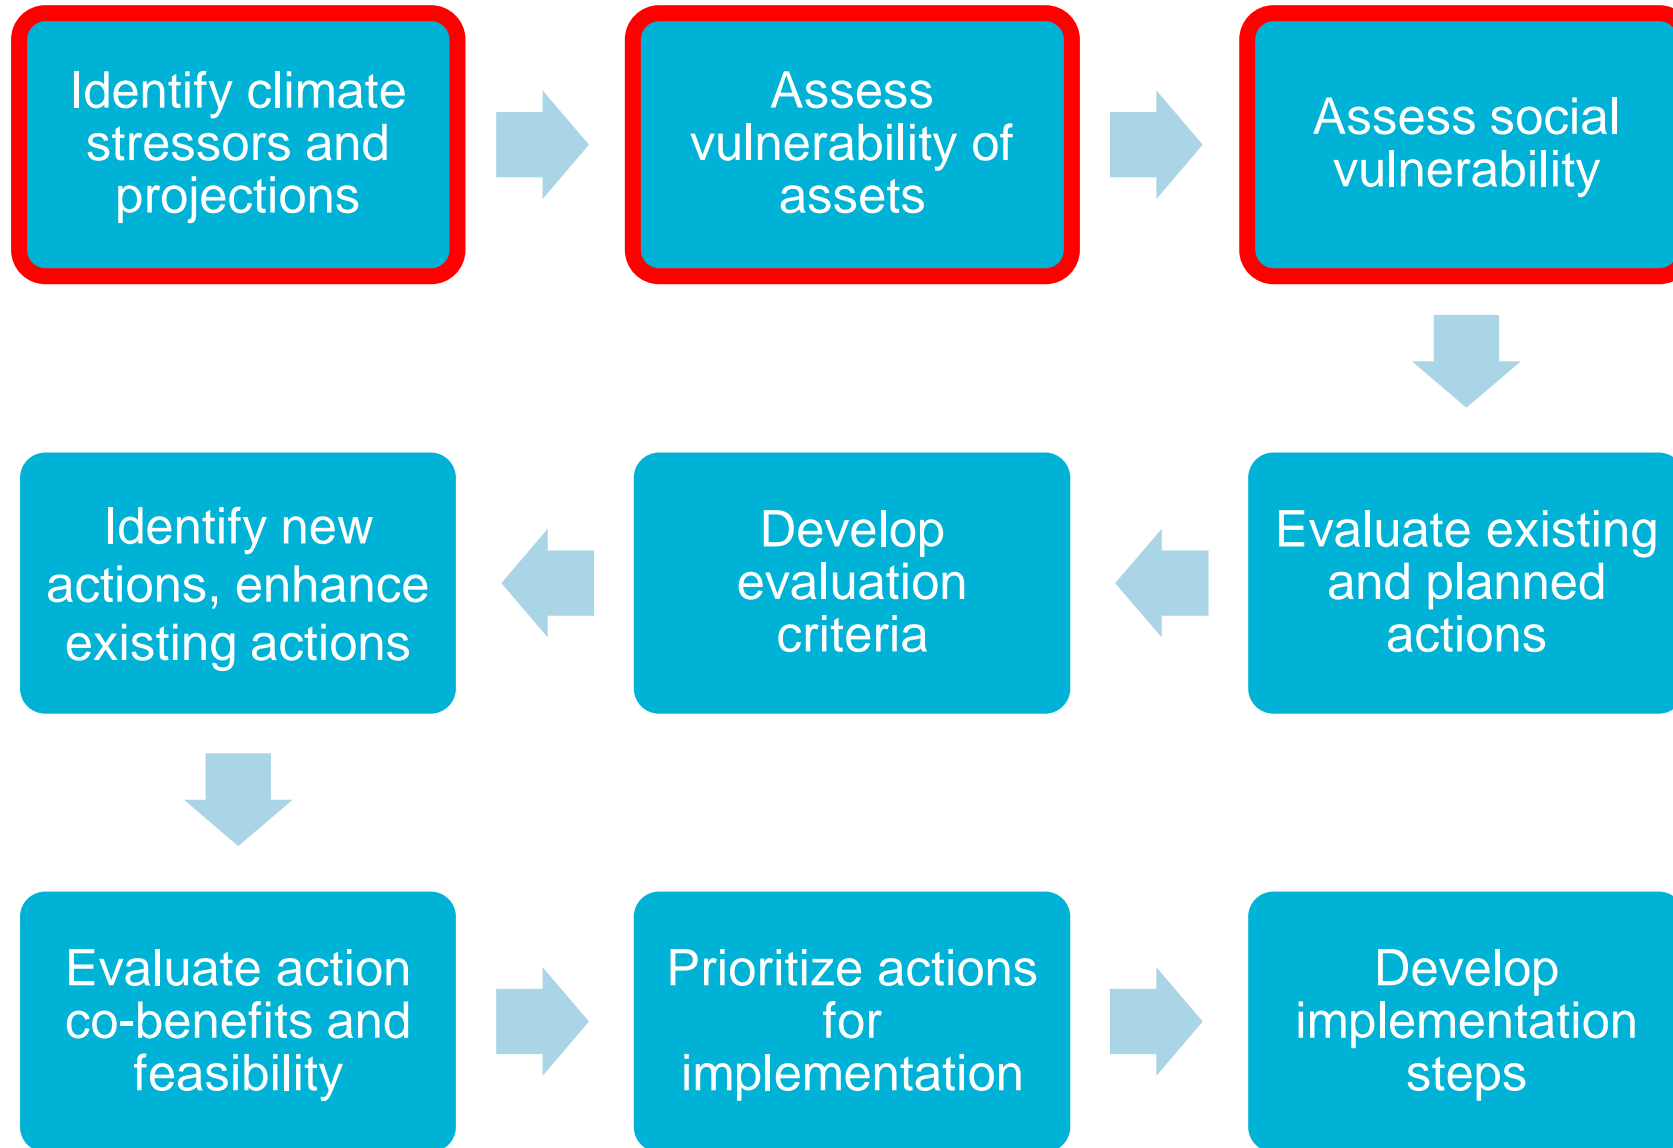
Identify climate stressors and projections

Assess vulnerability of assets

Assess social vulnerability

Evaluate existing and planned actions

Develop evaluation criteria

Identify new actions, enhance existing actions

Evaluate action co-benefits and feasibility

Prioritize actions for implementation

Develop implementation steps